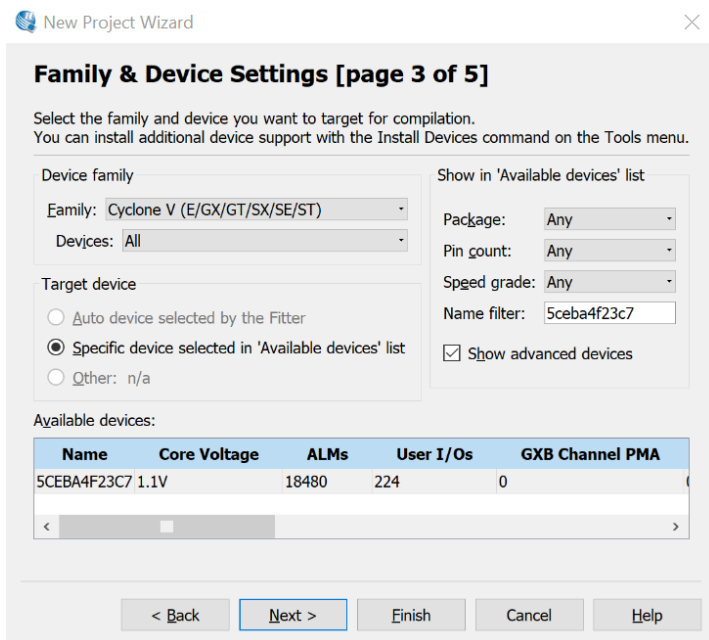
New Project Wizard

Family & Device Settings [page 3 of 5]

Select the family and device you want to target for compilation.
You can install additional device support with the Install Devices command on the Tools menu.

Device family

Family: Cyclone V (E/GX/GT/SX/SE/ST)

Devices: All

Target device

Auto device selected by the Fitter

Specific device selected in 'Available devices' list

Other: n/a

Show in 'Available devices' list

Package: Any

Pin count: Any

Speed grade: Any

Name filter: 5ceba4f23c7

Show advanced devices

Available devices:

| Name | Core Voltage | ALMs | User I/Os | GXB Channel PMA |
|---|---|---|---|---|
| 5CEBA4F23C7 | 1.1V | 18480 | 224 | 0 |

< Back | Next > | Finish | Cancel | Help